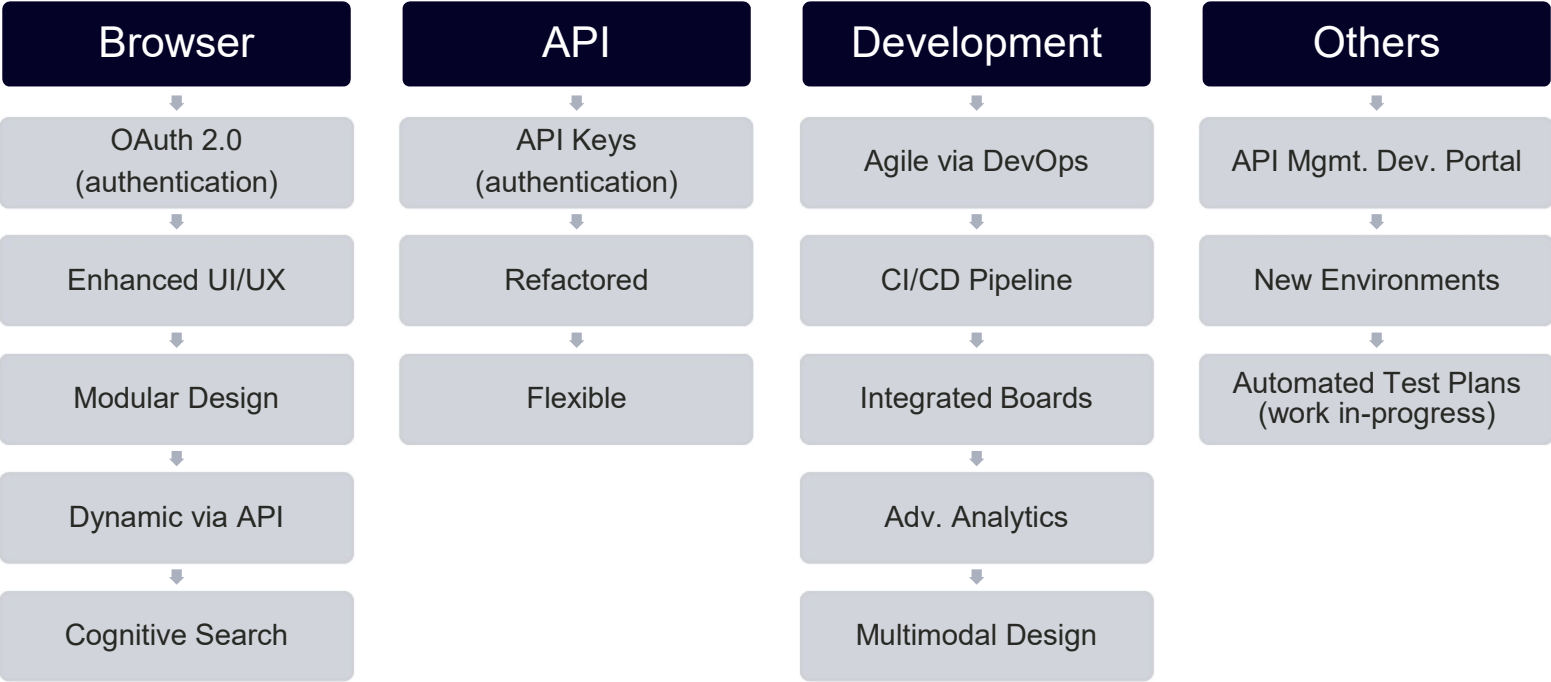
Browser

OAuth 2.0 (authentication)

Enhanced UI/UX

Modular Design

Dynamic via API

Cognitive Search

API

API Keys (authentication)

Refactored

Flexible

Development

Agile via DevOps

CI/CD Pipeline

Integrated Boards

Adv. Analytics

Multimodal Design

Others

API Mgmt. Dev. Portal

New Environments

Automated Test Plans (work in-progress)